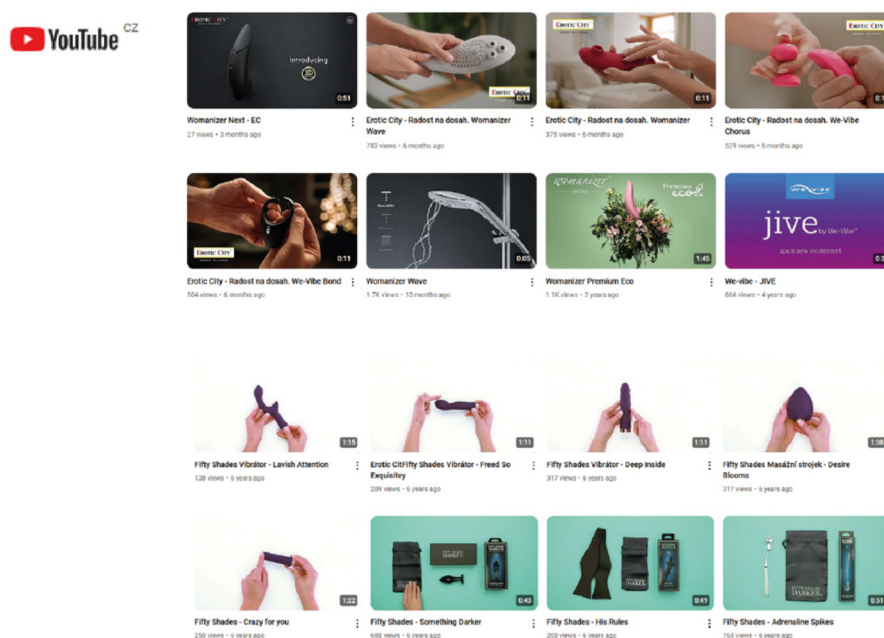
YouTube CZ

EROTIC CITY
Introducing
0:51
Womanizer Next - EC
27 views • 3 months ago

EROTIC CITY
0:11
Erotic City - Radost na dosah. Womanizer Wave
783 views • 6 months ago

EROTIC CITY
0:11
Erotic City - Radost na dosah. Womanizer
375 views • 6 months ago

EROTIC CITY
0:1
Erotic City - Radost na dosah. We-Vibe Chorus
529 views • 6 months ago

EROTIC CITY
0:11
Erotic City - Radost na dosah. We-Vibe Bond
504 views • 6 months ago

0:05
Womanizer Wave
1.7K views • 10 months ago

womanizer
Premium eco
1:45
Womanizer Premium Eco
1.1K views • 3 years ago

WE-VIBE
jive by We-Vibe
0:3
We-vibe - JIVE
666 views • 4 years ago

1:15
Fifty Shades Vibrátor - Lavish Attention
138 views • 5 years ago

1:11
Erotic CitFifty Shades Vibrátor - Freed So Exquisitey
209 views • 6 years ago

1:11
Fifty Shades Vibrátor - Deep Inside
317 views • 6 years ago

1:08
Fifty Shades Masážní strojek - Desire Blooms
317 views • 6 years ago

1:22
Fifty Shades - Crazy for you
250 views • 6 years ago

DARKER
0:43
Fifty Shades - Something Darker
698 views • 6 years ago

0:43
Fifty Shades - His Rules
200 views • 6 years ago

DARKER
0:31
Fifty Shades - Adrenaline Spikes
764 views • 6 years ago